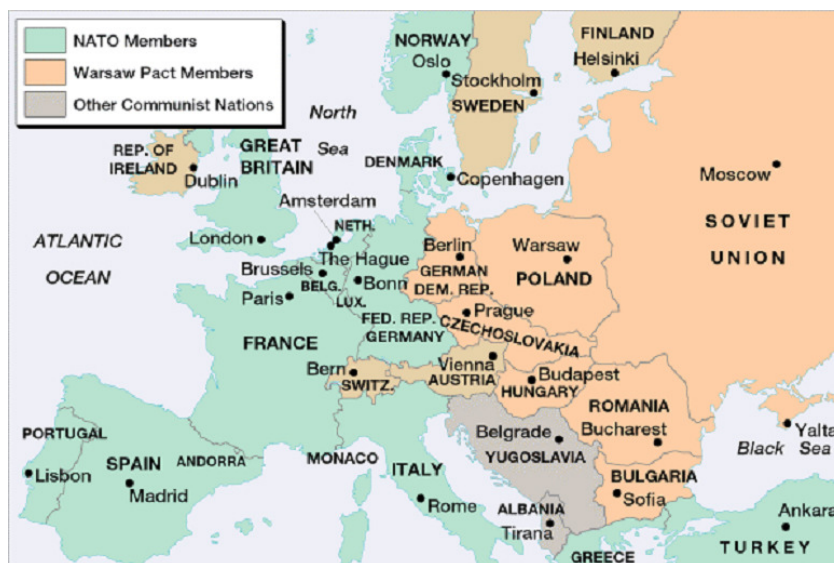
NATO Members
Warsaw Pact Members
Other Communist Nations

NORWAY
Oslo
Stockholm
SWEDEN
FINLAND
Helsinki
North Sea
REP. OF IRELAND
Dublin
GREAT BRITAIN
DENMARK
Copenhagen
Moscow
SOVIET UNION
Amsterdam
NETH.
ATLANTIC OCEAN
London
The Hague
Berlin
Warsaw
Brussels
BELG.
Bonn
GERMAN DEM. REP.
POLAND
Paris
LUX.
Prague
FED. REP. GERMANY
CZECHOSLOVAKIA
FRANCE
Bern
SWITZ.
Vienna
AUSTRIA
Budapest
HUNGARY
ROMANIA
Bucharest
PORTUGAL
Belgrade
YUGOSLAVIA
Yalta
Black Sea
Lisbon
SPAIN
ANDORRA
Madrid
MONACO
ITALY
Rome
BULGARIA
Sofia
ALBANIA
Tirana
GREECE
Ankara
TURKEY